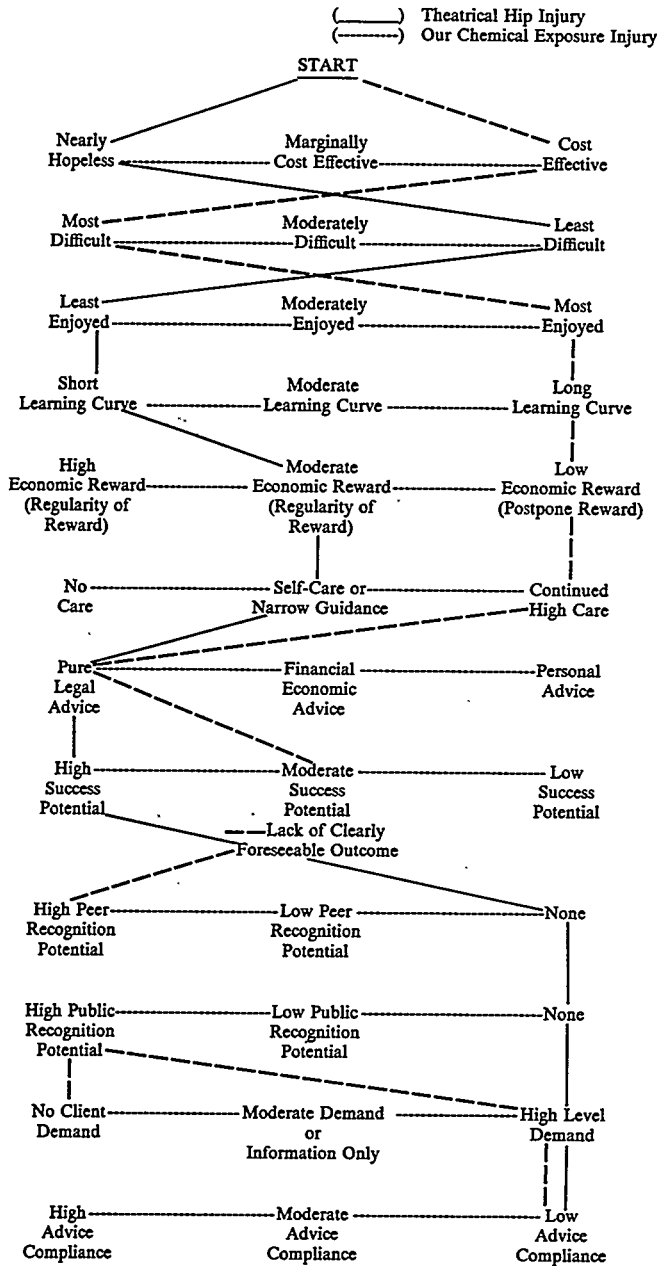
(———) Theatrical Hip Injury
(- - - -) Our Chemical Exposure Injury

START

Nearly Hopeless
Marginally Cost Effective
Cost Effective

Most Difficult
Moderately Difficult
Least Difficult

Least Enjoyed
Moderately Enjoyed
Most Enjoyed

Short Learning Curve
Moderate Learning Curve
Long Learning Curve

High Economic Reward (Regularity of Reward)
Moderate Economic Reward (Regularity of Reward)
Low Economic Reward (Postpone Reward)

No Care
Self-Care or Narrow Guidance
Continued High Care

Pure Legal Advice
Financial Economic Advice
Personal Advice

High Success Potential
Moderate Success Potential
Low Success Potential

Lack of Clearly Foreseeable Outcome

High Peer Recognition Potential
Low Peer Recognition Potential
None

High Public Recognition Potential
Low Public Recognition Potential
None

No Client Demand
Moderate Demand or Information Only
High Level Demand

High Advice Compliance
Moderate Advice Compliance
Low Advice Compliance